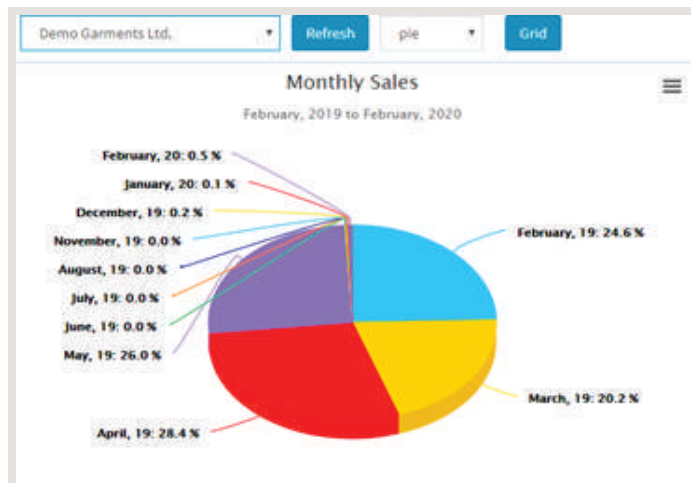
Demo Garments Ltd. ▾ Refresh pie ▾ Grid

Monthly Sales

February, 2019 to February, 2020

February, 20: 0.5 %

January, 20: 0.1 %

December, 19: 0.2 %

November, 19: 0.0 %

August, 19: 0.0 %

July, 19: 0.0 %

June, 19: 0.0 %

May, 19: 26.0 %

April, 19: 28.4 %

February, 19: 24.6 %

March, 19: 20.2 %